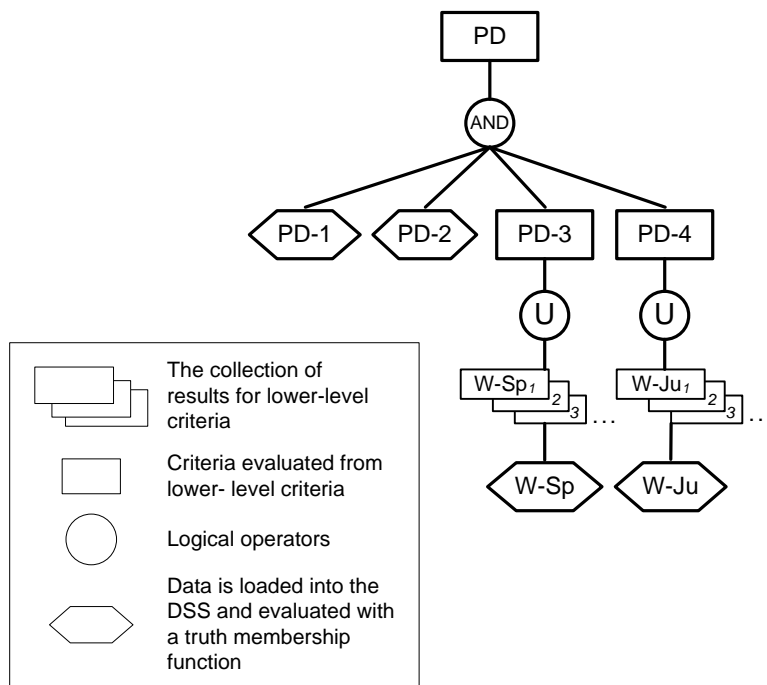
PD

AND

PD-1

PD-2

PD-3

PD-4

U

U

W-Sp$_1$ 2 3 …

W-Ju$_1$ 2 3 …

W-Sp

W-Ju

The collection of results for lower-level criteria

Criteria evaluated from lower- level criteria

Logical operators

Data is loaded into the DSS and evaluated with a truth membership function